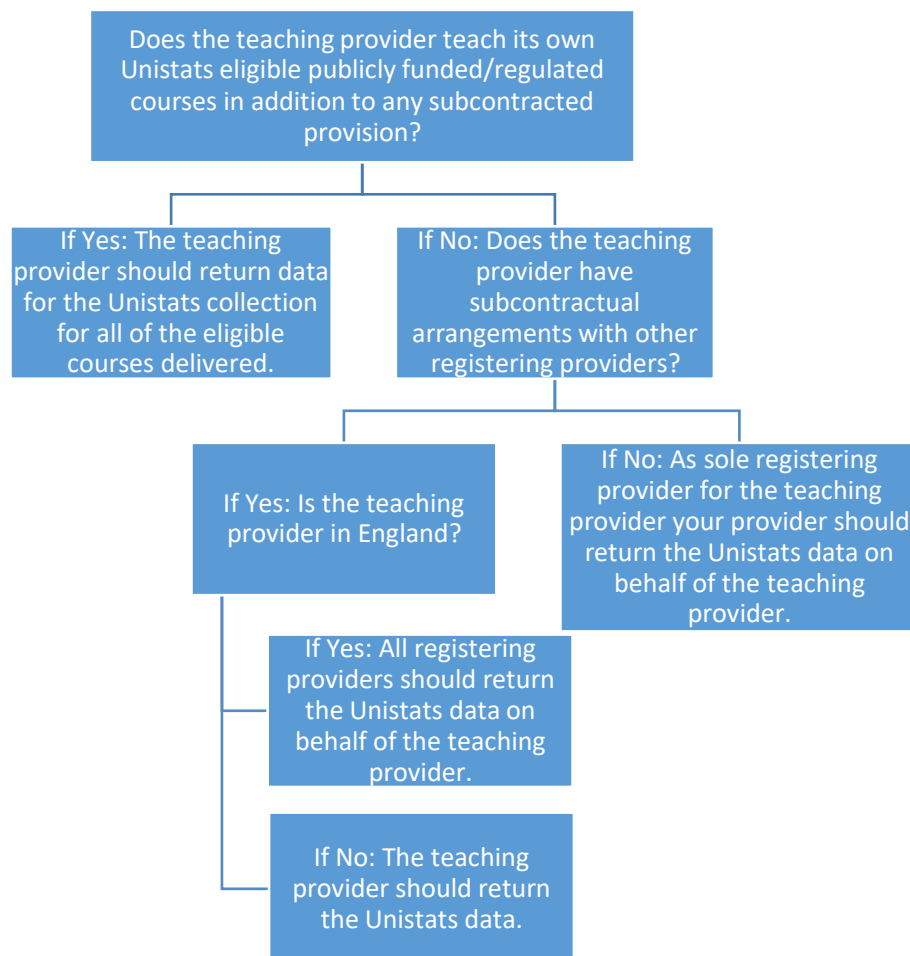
Does the teaching provider teach its own Unistats eligible publicly funded/regulated courses in addition to any subcontracted provision?

If Yes: The teaching provider should return data for the Unistats collection for all of the eligible courses delivered.

If No: Does the teaching provider have subcontractual arrangements with other registering providers?

If Yes: Is the teaching provider in England?

If No: As sole registering provider for the teaching provider your provider should return the Unistats data on behalf of the teaching provider.

If Yes: All registering providers should return the Unistats data on behalf of the teaching provider.

If No: The teaching provider should return the Unistats data.